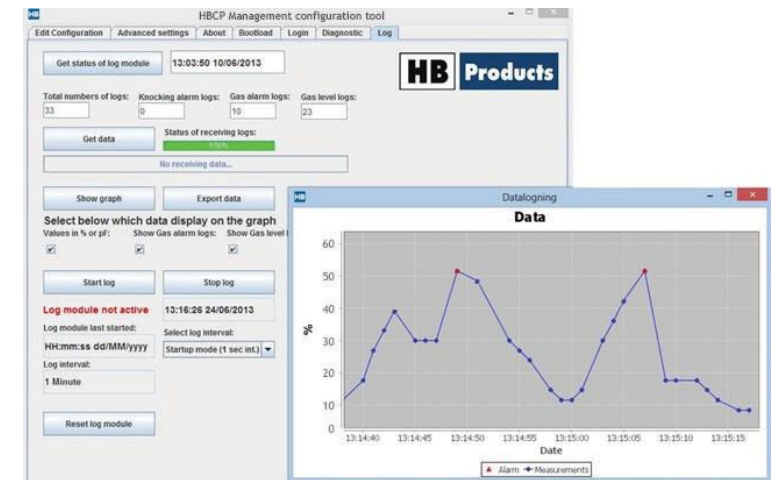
HB HBCP Management configuration tool

Edit Configuration | Advanced settings | About | Bootload | Login | Diagnostic | Log

Get status of log module

13:03:50 10/06/2013

HB Products

Total numbers of logs: 33

Knocking alarm logs: 0

Gas alarm logs: 10

Gas level logs: 23

Get data

Status of receiving logs: 100%

No receiving data...

Show graph

Export data

Select below which data display on the graph

Values in % or pF:

Show Gas alarm logs:

Show Gas level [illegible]

Start log

Stop log

Log module not active

13:16:26 24/06/2013

Log module last started:

HH:mm:ss dd/MM/yyyy

Select log interval:

Startup mode (1 sec int.)

Log interval:

1 Minute

Reset log module

HB Datalogning

Data

60

50

40

%

30

20

10

0

13:14:40 13:14:45 13:14:50 13:14:55 13:15:00 13:15:05 13:15:10 13:15:15

Date

Alarm Measurements